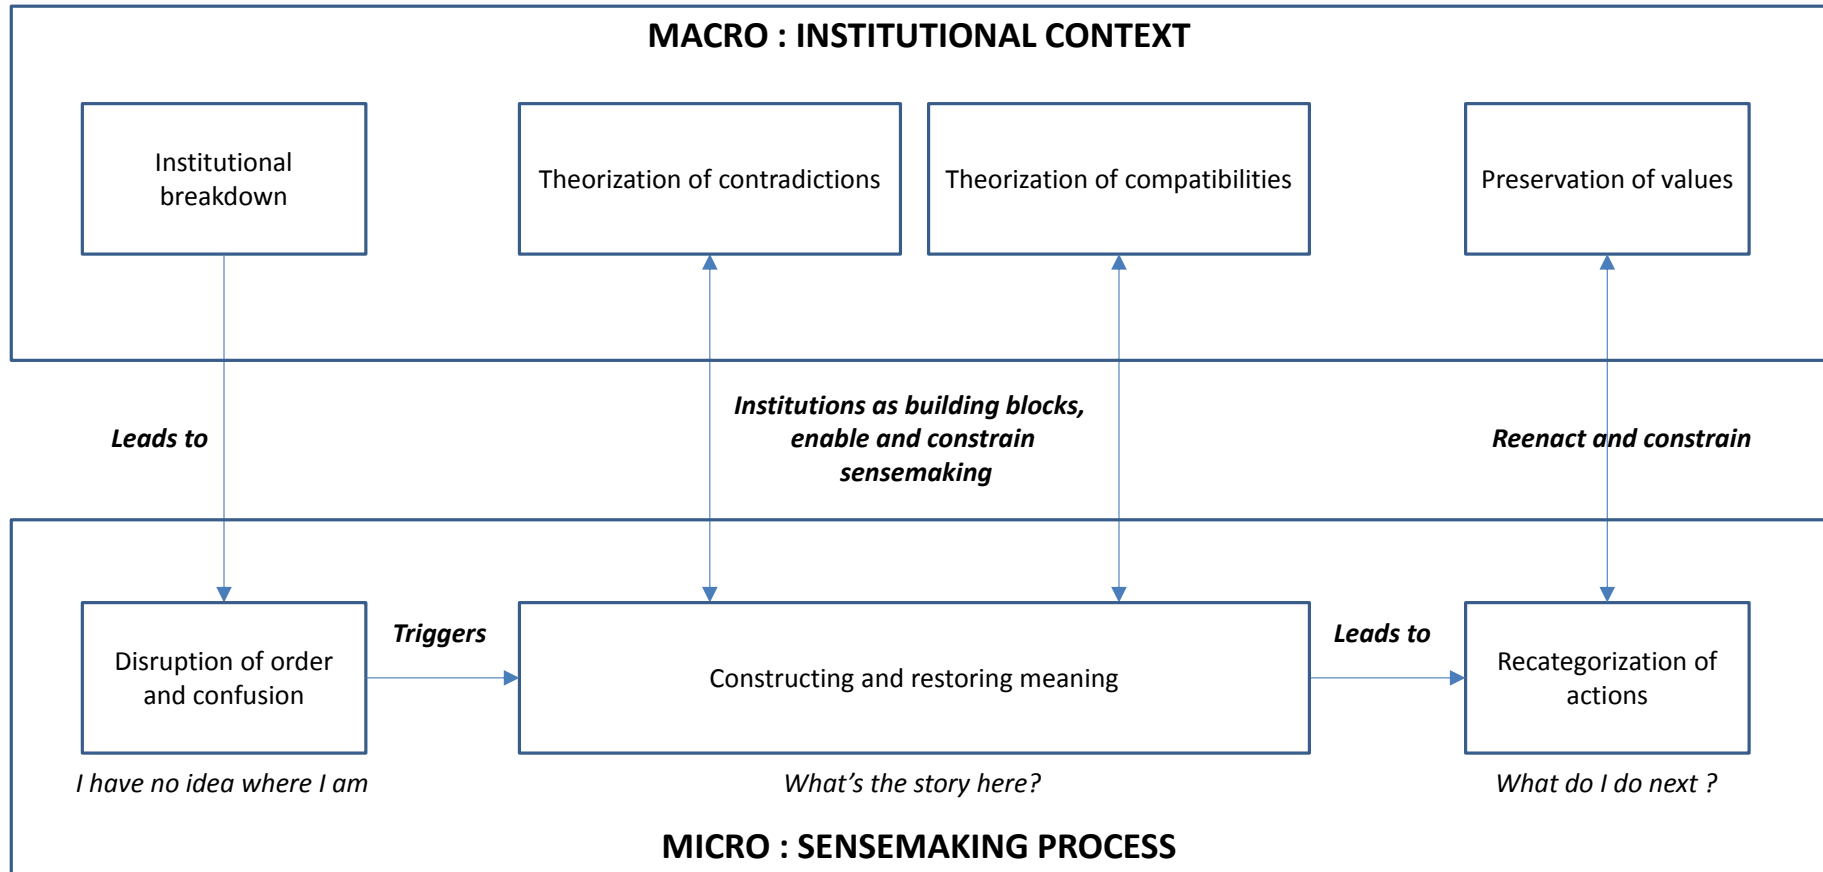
MACRO : INSTITUTIONAL CONTEXT

Institutional breakdown

Theorization of contradictions

Theorization of compatibilities

Preservation of values

Leads to

Institutions as building blocks, enable and constrain sensemaking

Reenact and constrain

Disruption of order and confusion

Triggers

Constructing and restoring meaning

Leads to

Recategorization of actions

I have no idea where I am

What's the story here?

What do I do next ?

MICRO : SENSEMAKING PROCESS